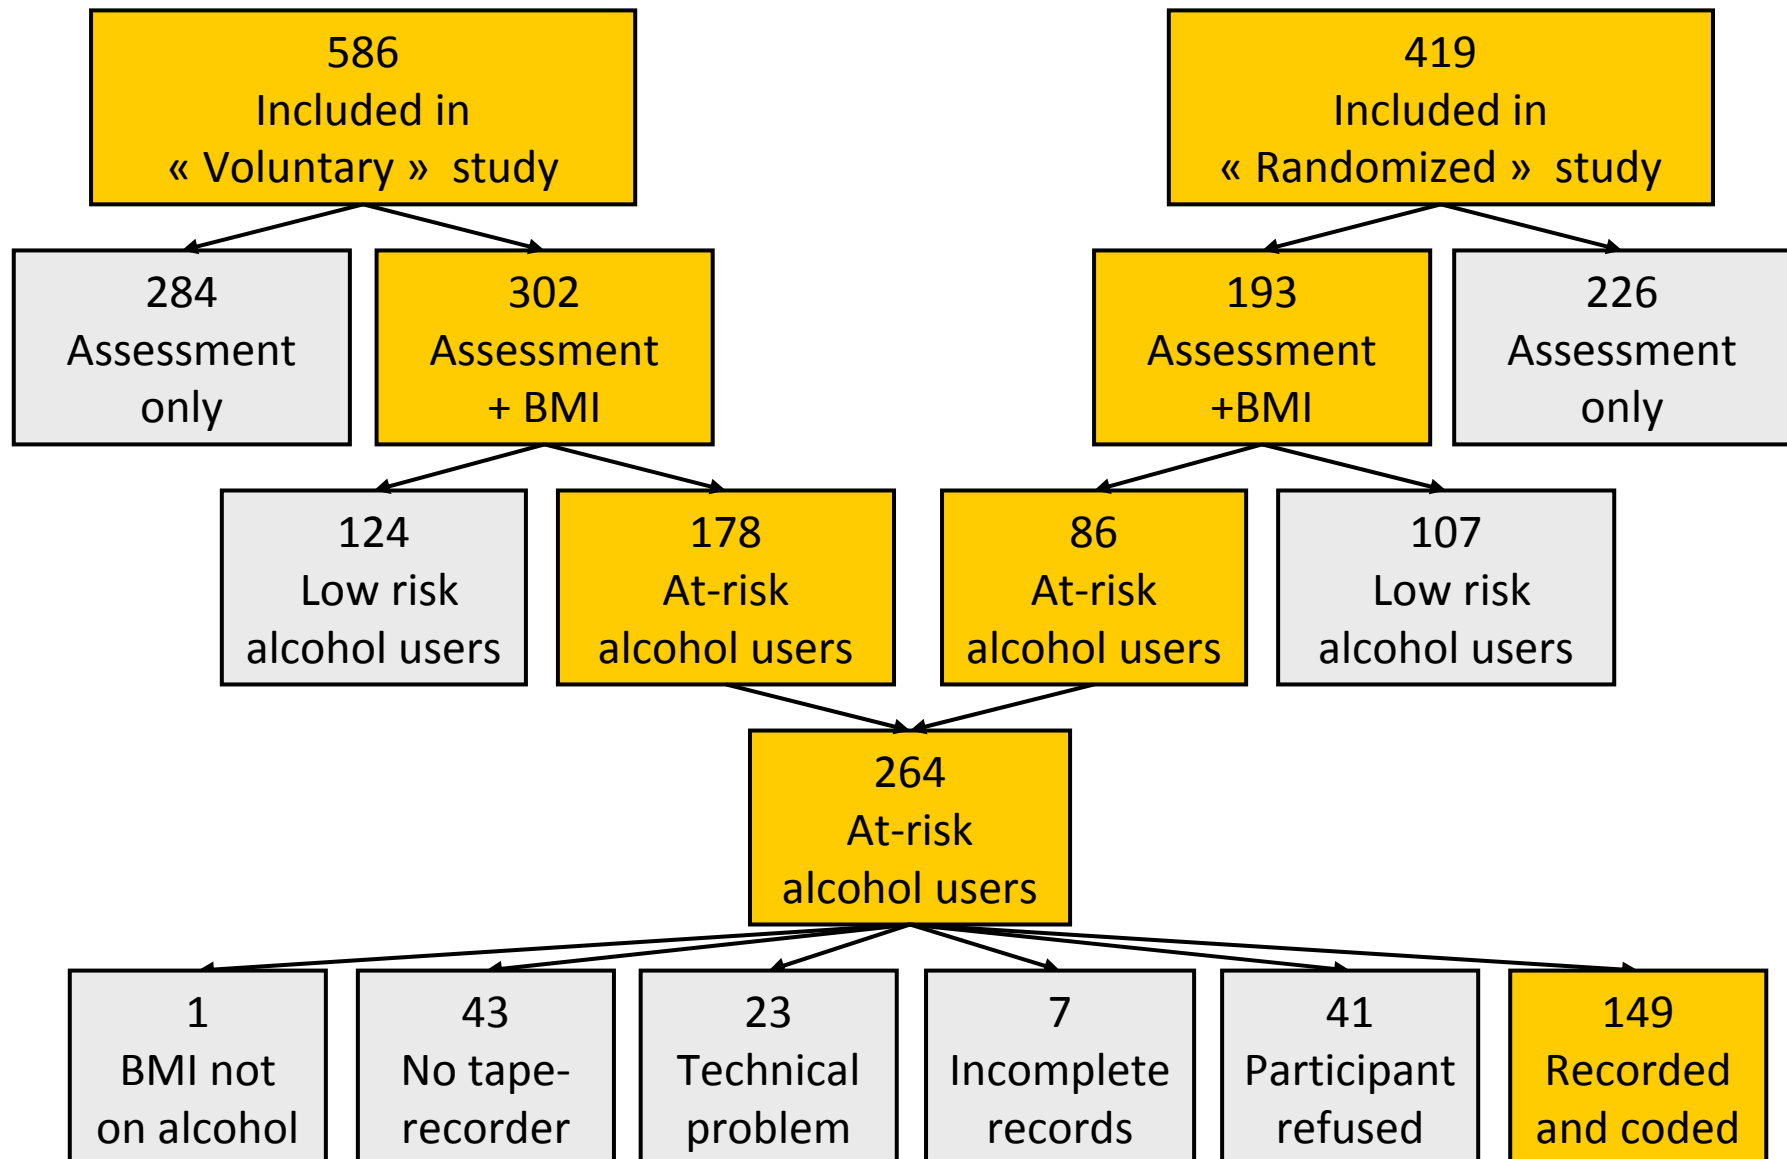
586
Included in
« Voluntary » study

419
Included in
« Randomized » study

284
Assessment
only

302
Assessment
+ BMI

193
Assessment
+BMI

226
Assessment
only

124
Low risk
alcohol users

178
At-risk
alcohol users

86
At-risk
alcohol users

107
Low risk
alcohol users

264
At-risk
alcohol users

1
BMI not
on alcohol

43
No tape-
recorder

23
Technical
problem

7
Incomplete
records

41
Participant
refused

149
Recorded
and coded